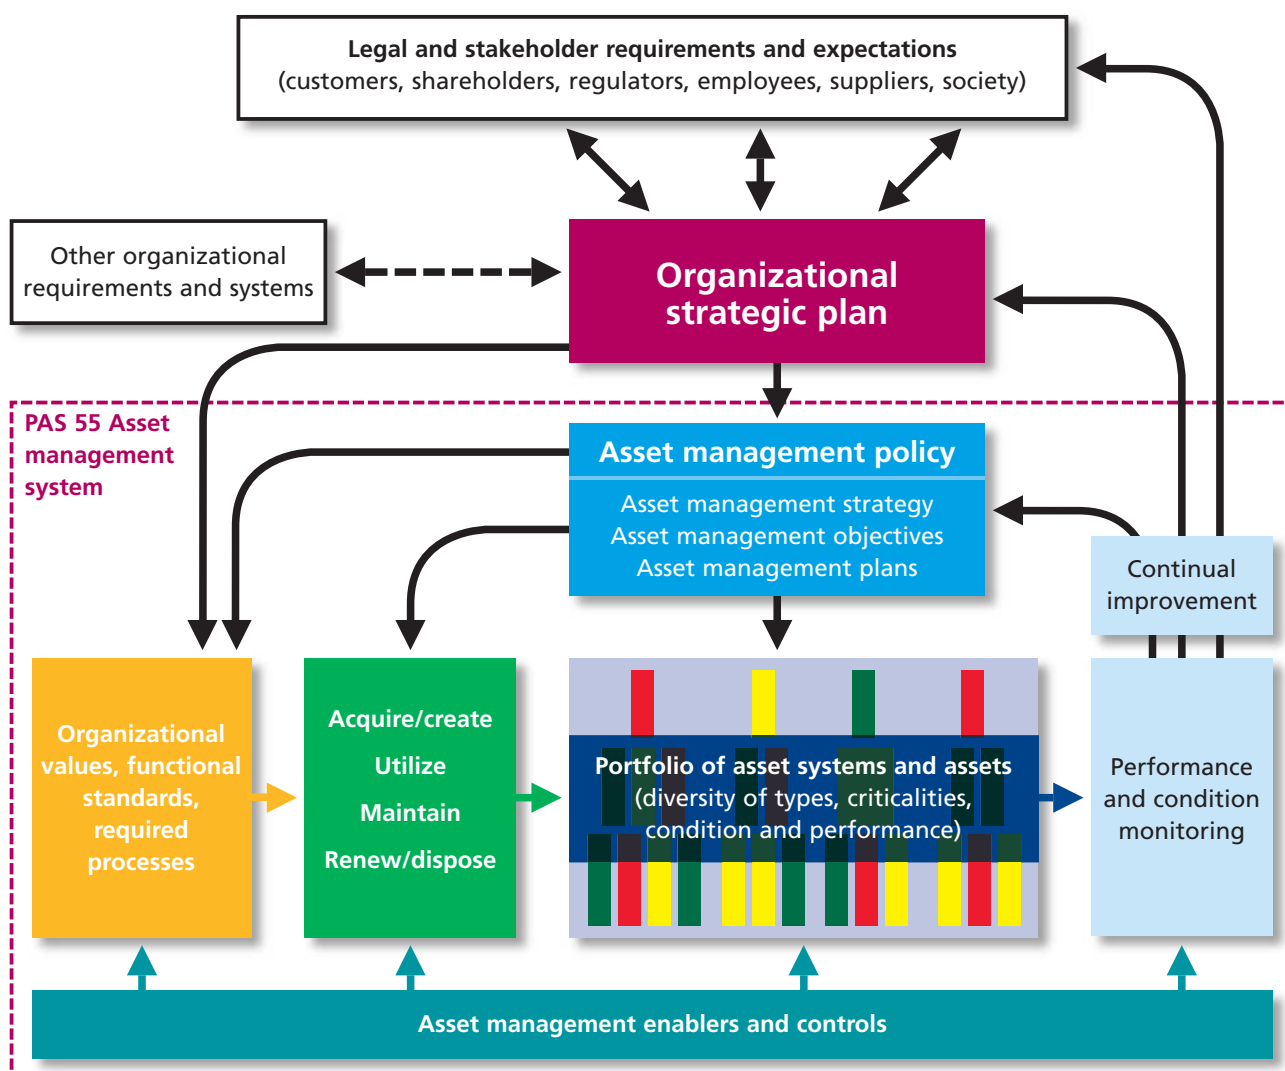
Legal and stakeholder requirements and expectations
(customers, shareholders, regulators, employees, suppliers, society)

Other organizational requirements and systems

Organizational strategic plan

PAS 55 Asset management system

Asset management policy

Asset management strategy
Asset management objectives
Asset management plans

Continual improvement

Organizational values, functional standards, required processes

Acquire/create
Utilize
Maintain
Renew/dispose

Portfolio of asset systems and assets
(diversity of types, criticalities, condition and performance)

Performance and condition monitoring

Asset management enablers and controls